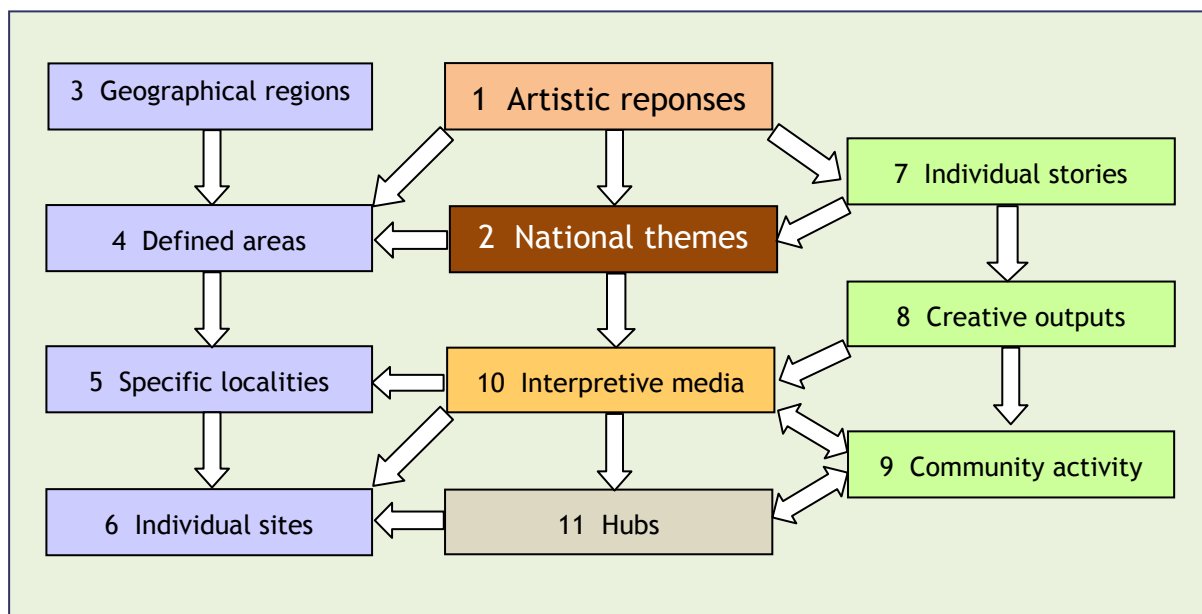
3 Geographical regions

1 Artistic reponses

7 Individual stories

4 Defined areas

2 National themes

8 Creative outputs

5 Specific localities

10 Interpretive media

9 Community activity

6 Individual sites

11 Hubs